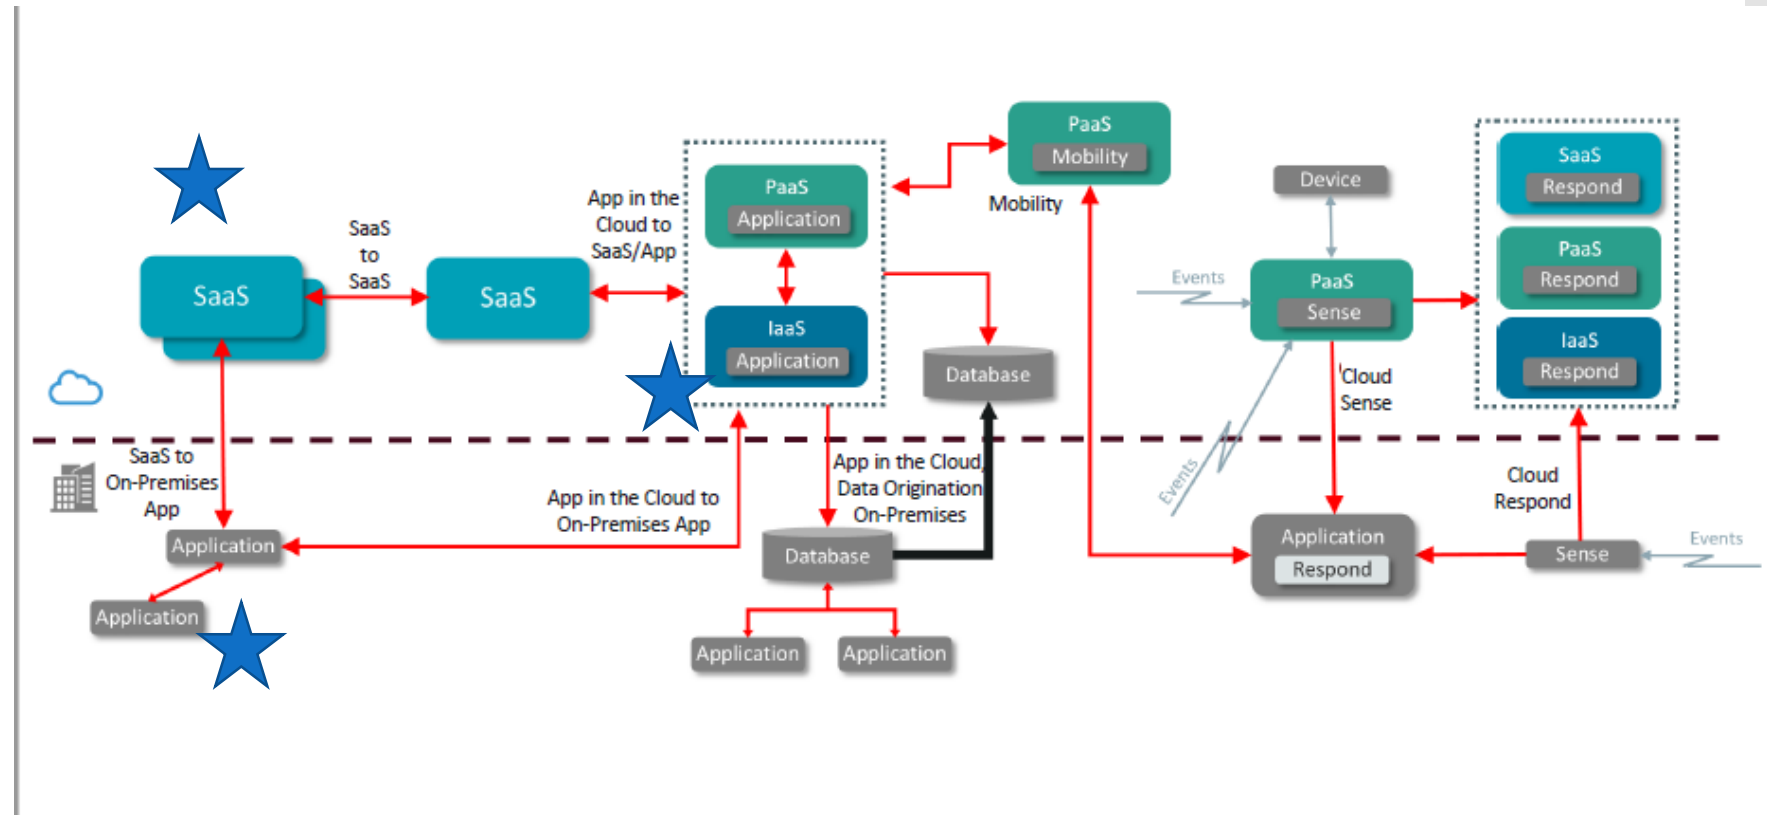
SaaS

SaaS to SaaS

SaaS

App in the Cloud to SaaS/App

PaaS
Application

IaaS
Application

PaaS
Mobility

Mobility

Database

Device

Events

PaaS
Sense

Cloud Sense

SaaS
Respond

PaaS
Respond

IaaS
Respond

SaaS to On-Premises App

Application

Application

App in the Cloud to On-Premises App

App in the Cloud, Data Origination On-Premises

Database

Application

Application

Events

Application
Respond

Cloud Respond

Sense

Events